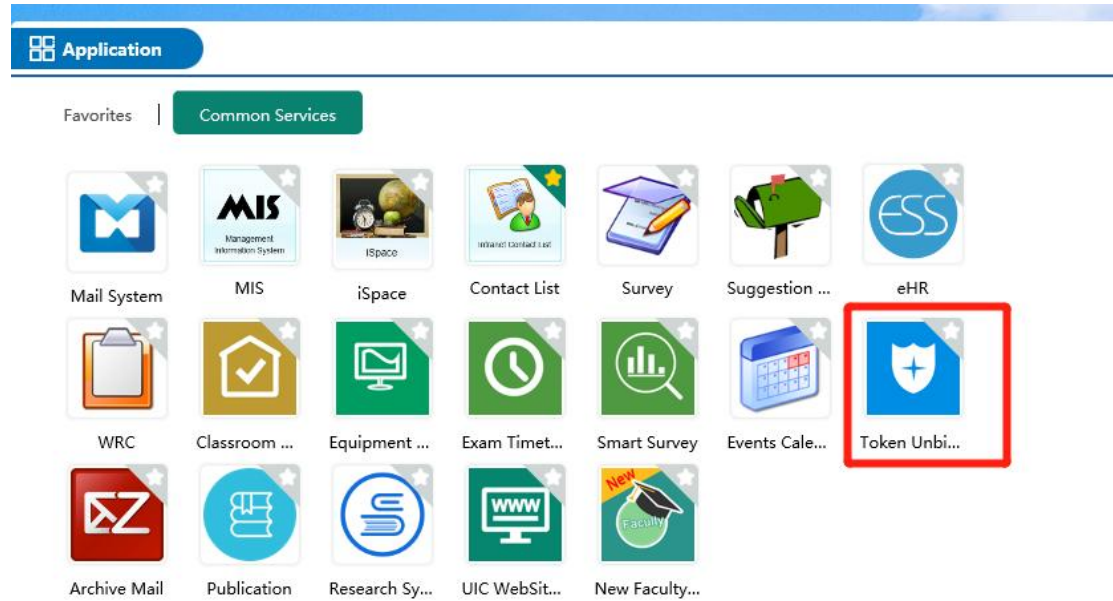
Application

Favorites | Common Services

MIS
Management Information System

Mail System

MIS

iSpace

iSpace

Intranet Contact List

Contact List

Survey

Suggestion ...

ESS

eHR

WRC

Classroom ...

Equipment ...

Exam Timet...

Smart Survey

Events Cale...

Token Unbi...

Archive Mail

Publication

Research Sy...

WWW

UIC WebSit...

New
Faculty

New Faculty...